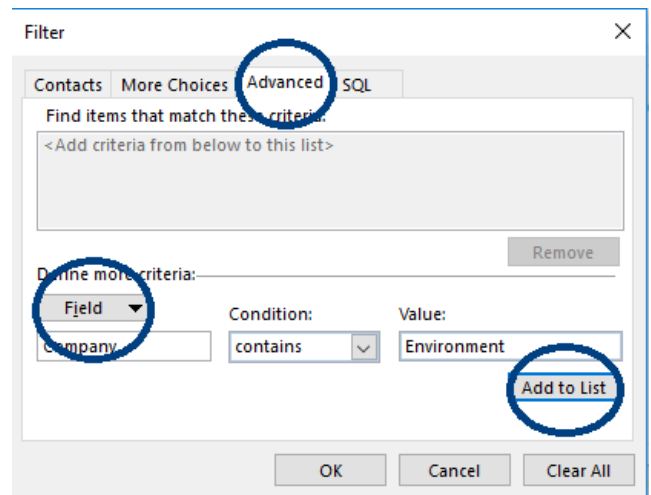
Filter

×

Contacts More Choices Advanced SQL

Find items that match these criteria:

<Add criteria from below to this list>

Remove

Define more criteria:

Field

Condition:

Value:

Company

contains

Environment

Add to List

OK Cancel Clear All